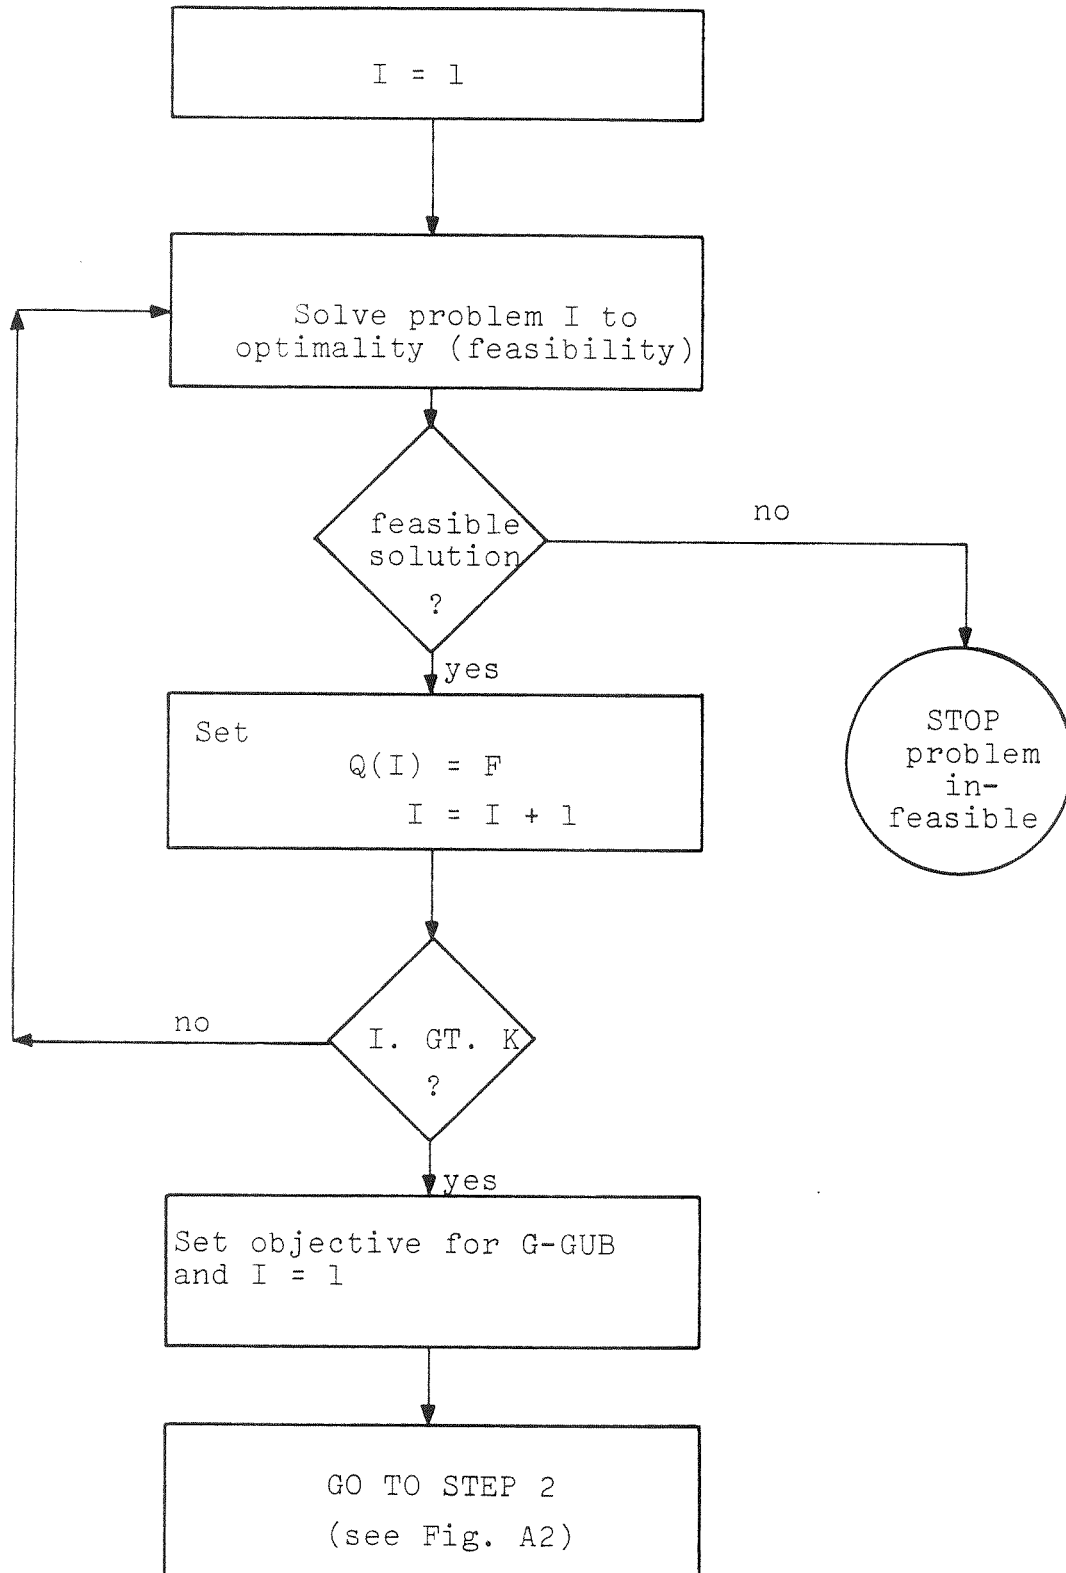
I = 1

Solve problem I to optimality (feasibility)

feasible solution ?

no

yes

STOP problem infeasible

Set
Q(I) = F
I = I + 1

no

I. GT. K ?

yes

Set objective for G-GUB and I = 1

GO TO STEP 2
(see Fig. A2)